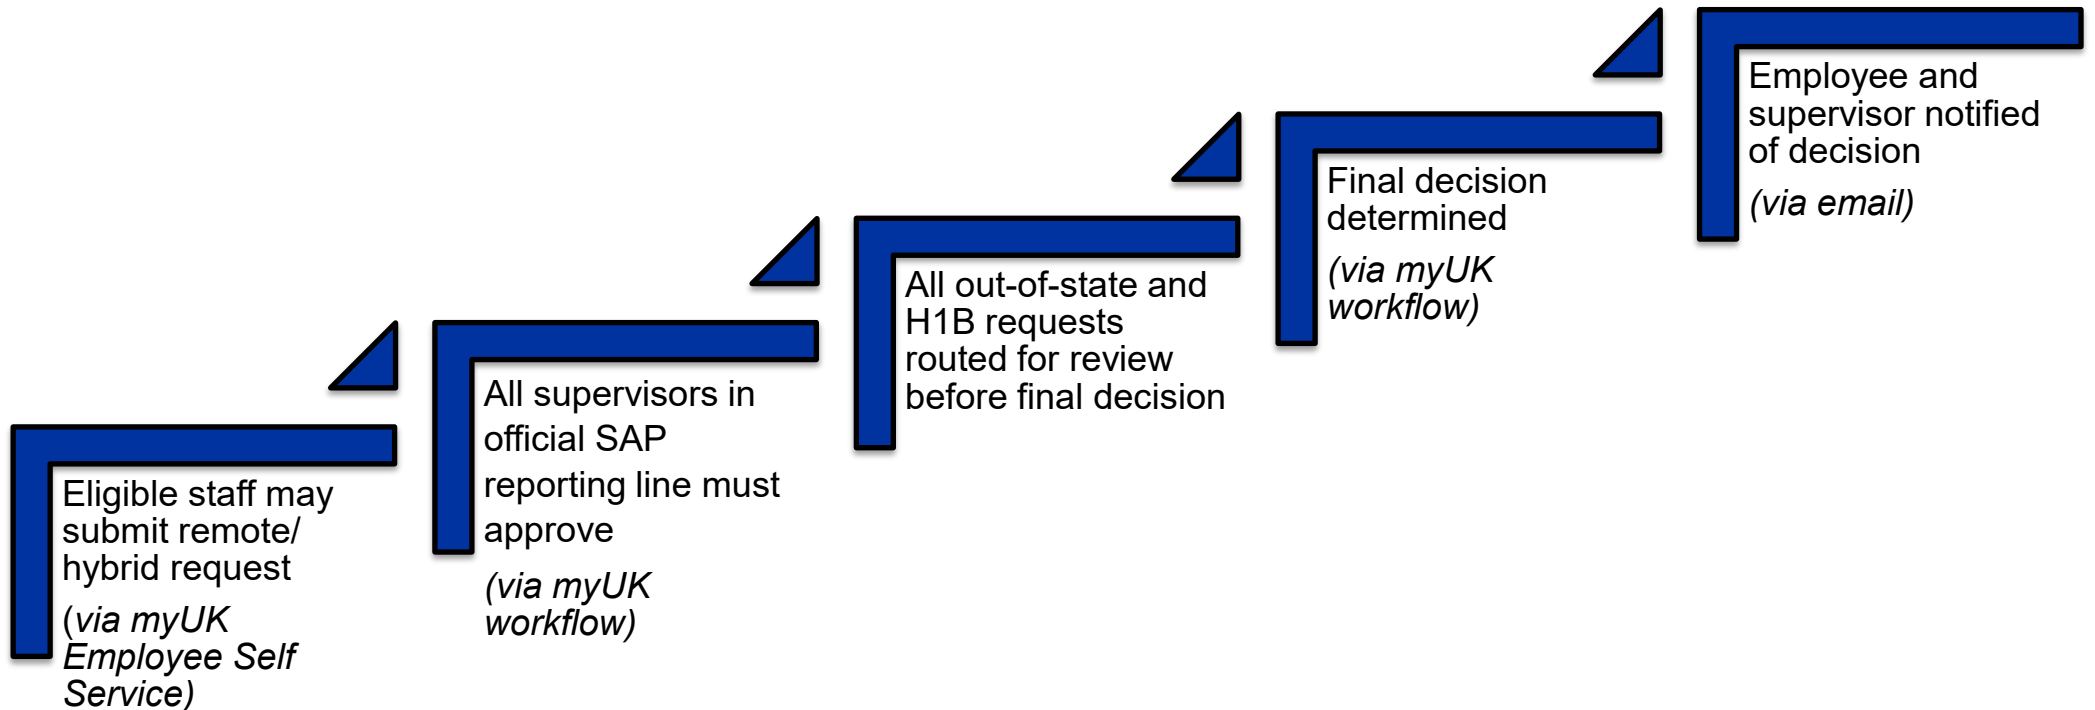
Eligible staff may submit remote/ hybrid request

(via myUK Employee Self Service)

All supervisors in official SAP reporting line must approve

(via myUK workflow)

All out-of-state and H1B requests routed for review before final decision

Final decision determined

(via myUK workflow)

Employee and supervisor notified of decision

(via email)